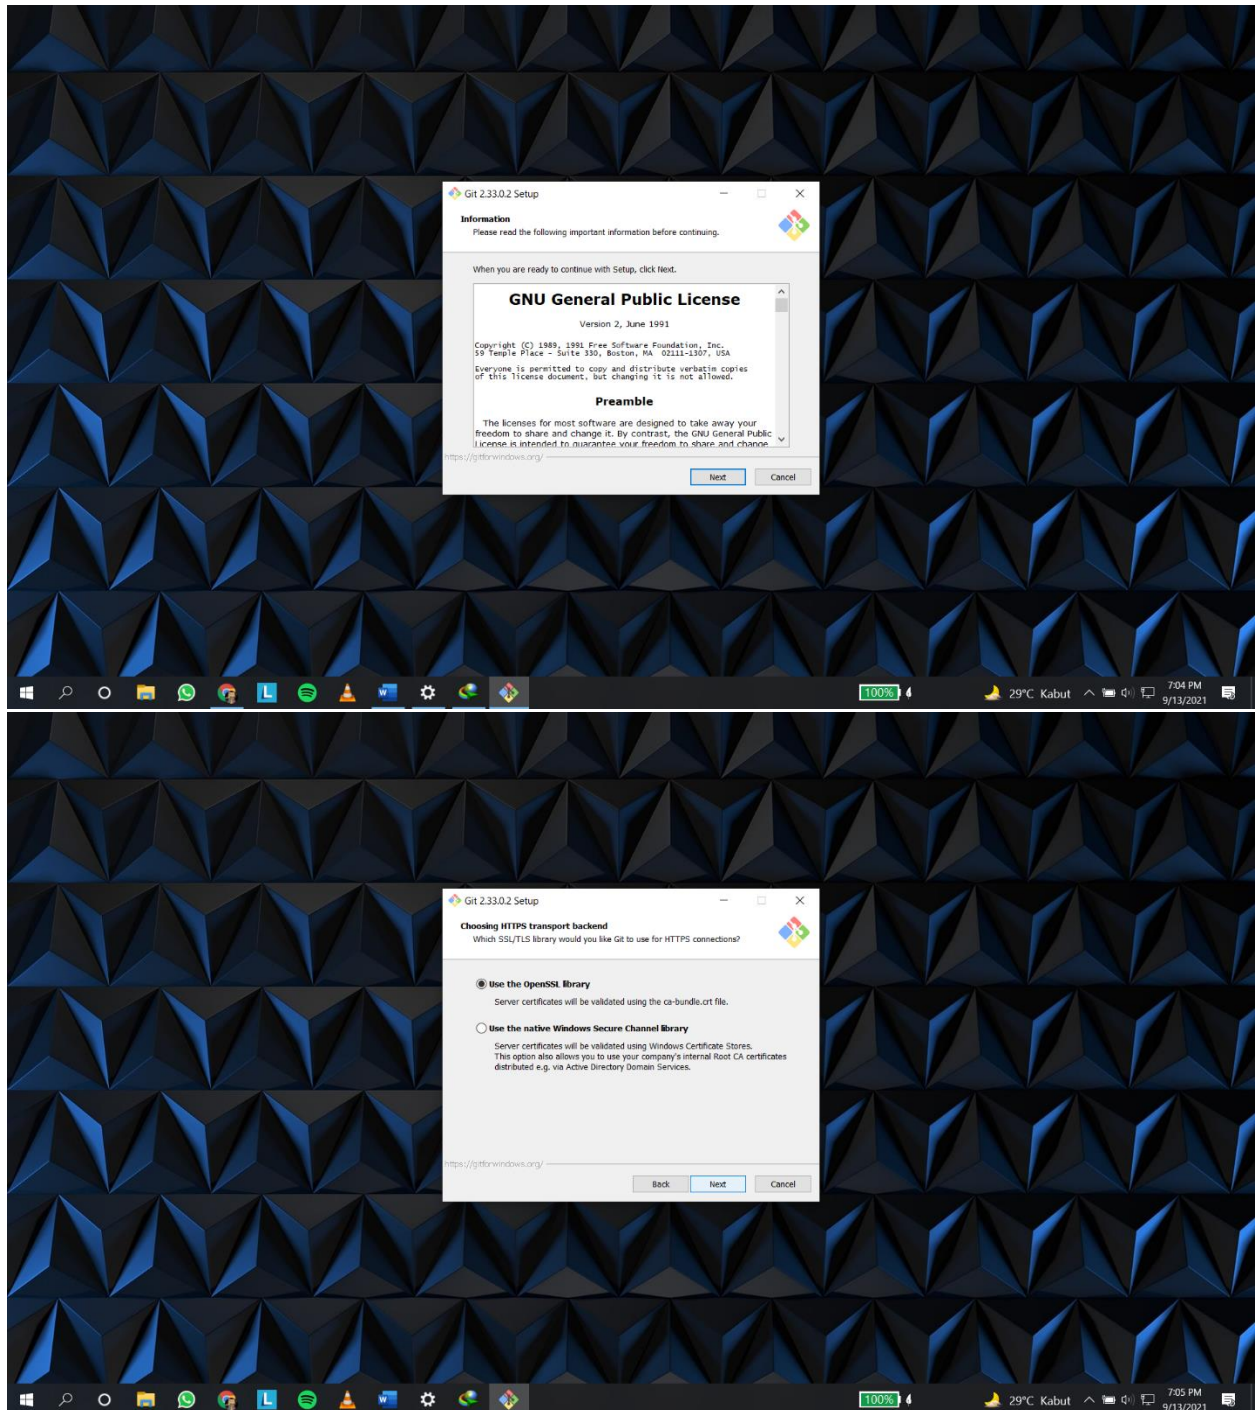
Git 2.33.0.2 Setup

Information
Please read the following important information before continuing.

When you are ready to continue with Setup, click Next.

GNU General Public License

Version 2, June 1991

Copyright (C) 1989, 1991 Free Software Foundation, Inc.
59 Temple Place - Suite 330, Boston, MA 02111-1307, USA

Everyone is permitted to copy and distribute verbatim copies of this license document, but changing it is not allowed.

Preamble

The licenses for most software are designed to take away your freedom to share and change it. By contrast, the GNU General Public License is intended to guarantee your freedom to share and change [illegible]

https://gitforwindows.org/

Next Cancel

100%

29°C Kabut

7:04 PM
9/13/2021

Git 2.33.0.2 Setup

Choosing HTTPS transport backend
Which SSL/TLS library would you like Git to use for HTTPS connections?

Use the OpenSSL library
Server certificates will be validated using the ca-bundle.crt file.

Use the native Windows Secure Channel library
Server certificates will be validated using Windows Certificate Stores.
This option also allows you to use your company's internal Root CA certificates distributed e.g. via Active Directory Domain Services.

https://gitforwindows.org/

Back Next Cancel

100%

29°C Kabut

7:05 PM
9/13/2021